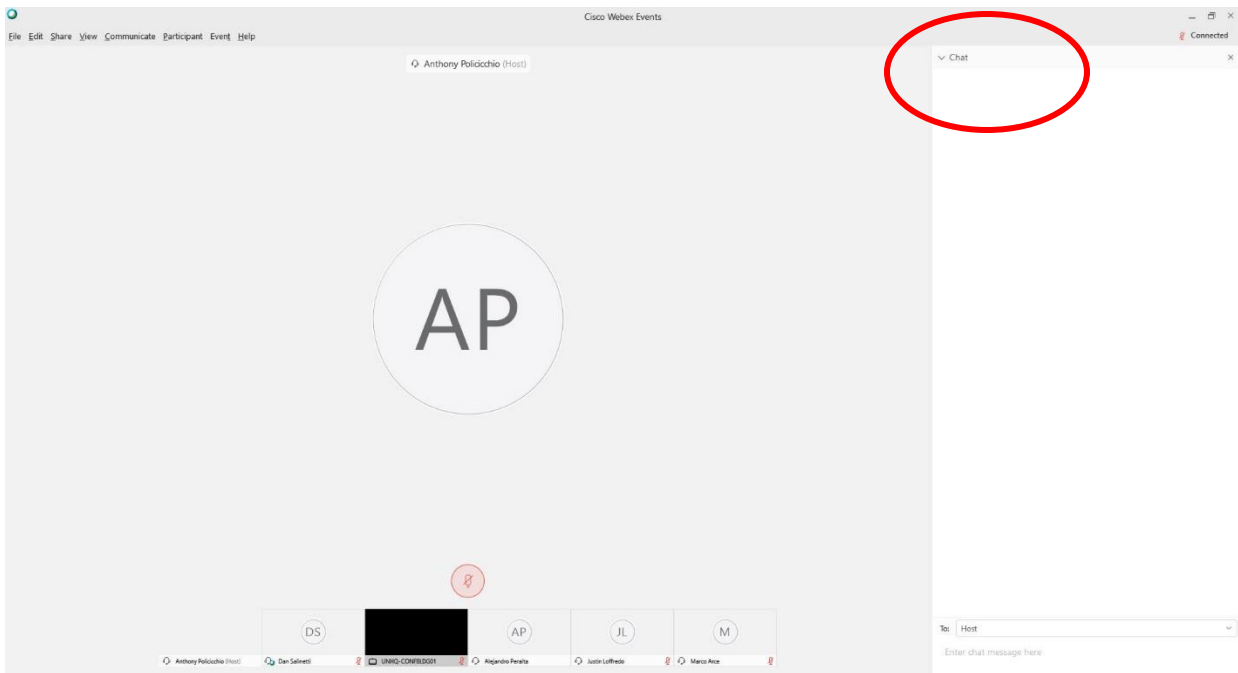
Cisco Webex Events

File Edit Share View Communicate Participant Event Help

Connected

Anthony Policicchio (Host)

Chat

AP

DS

AP

JL

M

Anthony Policicchio (Host)

Dan Salinetti

UNHQ-CONFBLDG01

Alejandro Peralta

Justin Loffredo

Marco Arce

To: Host

Enter chat message here